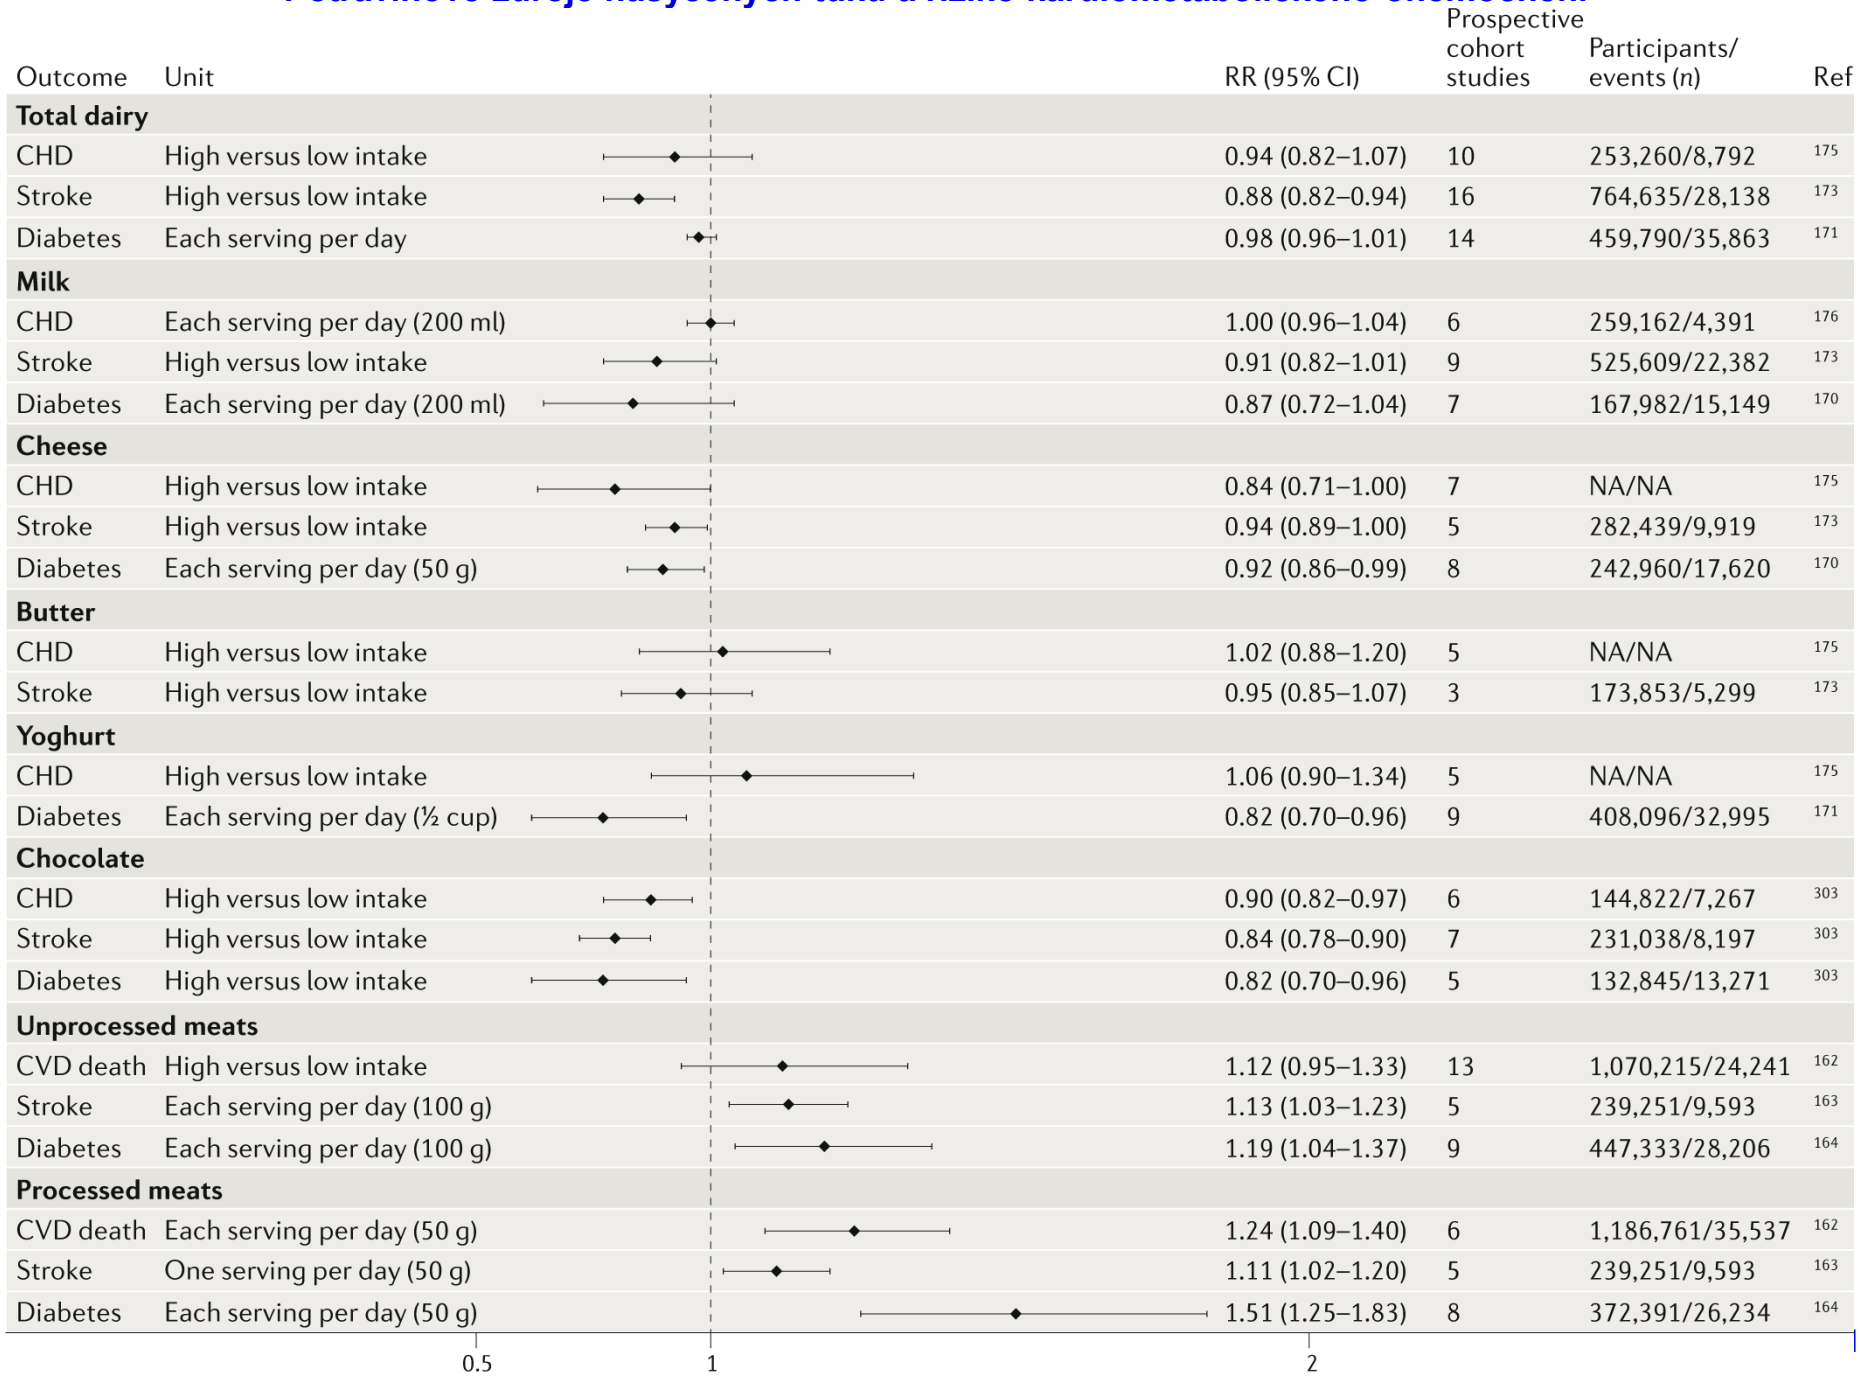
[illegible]

| Outcome | Unit | RR (95% CI) | Prospective cohort studies | Participants/ events (*n*) | Ref |
|---|---|---|---|---|---|
| **Total dairy** | | | | | |
| CHD | High versus low intake | 0.94 (0.82–1.07) | 10 | 253,260/8,792 | 175 |
| Stroke | High versus low intake | 0.88 (0.82–0.94) | 16 | 764,635/28,138 | 173 |
| Diabetes | Each serving per day | 0.98 (0.96–1.01) | 14 | 459,790/35,863 | 171 |
| **Milk** | | | | | |
| CHD | Each serving per day (200 ml) | 1.00 (0.96–1.04) | 6 | 259,162/4,391 | 176 |
| Stroke | High versus low intake | 0.91 (0.82–1.01) | 9 | 525,609/22,382 | 173 |
| Diabetes | Each serving per day (200 ml) | 0.87 (0.72–1.04) | 7 | 167,982/15,149 | 170 |
| **Cheese** | | | | | |
| CHD | High versus low intake | 0.84 (0.71–1.00) | 7 | NA/NA | 175 |
| Stroke | High versus low intake | 0.94 (0.89–1.00) | 5 | 282,439/9,919 | 173 |
| Diabetes | Each serving per day (50 g) | 0.92 (0.86–0.99) | 8 | 242,960/17,620 | 170 |
| **Butter** | | | | | |
| CHD | High versus low intake | 1.02 (0.88–1.20) | 5 | NA/NA | 175 |
| Stroke | High versus low intake | 0.95 (0.85–1.07) | 3 | 173,853/5,299 | 173 |
| **Yoghurt** | | | | | |
| CHD | High versus low intake | 1.06 (0.90–1.34) | 5 | NA/NA | 175 |
| Diabetes | Each serving per day (½ cup) | 0.82 (0.70–0.96) | 9 | 408,096/32,995 | 171 |
| **Chocolate** | | | | | |
| CHD | High versus low intake | 0.90 (0.82–0.97) | 6 | 144,822/7,267 | 303 |
| Stroke | High versus low intake | 0.84 (0.78–0.90) | 7 | 231,038/8,197 | 303 |
| Diabetes | High versus low intake | 0.82 (0.70–0.96) | 5 | 132,845/13,271 | 303 |
| **Unprocessed meats** | | | | | |
| CVD death | High versus low intake | 1.12 (0.95–1.33) | 13 | 1,070,215/24,241 | 162 |
| Stroke | Each serving per day (100 g) | 1.13 (1.03–1.23) | 5 | 239,251/9,593 | 163 |
| Diabetes | Each serving per day (100 g) | 1.19 (1.04–1.37) | 9 | 447,333/28,206 | 164 |
| **Processed meats** | | | | | |
| CVD death | Each serving per day (50 g) | 1.24 (1.09–1.40) | 6 | 1,186,761/35,537 | 162 |
| Stroke | One serving per day (50 g) | 1.11 (1.02–1.20) | 5 | 239,251/9,593 | 163 |
| Diabetes | Each serving per day (50 g) | 1.51 (1.25–1.83) | 8 | 372,391/26,234 | 164 |

0.5 1 2